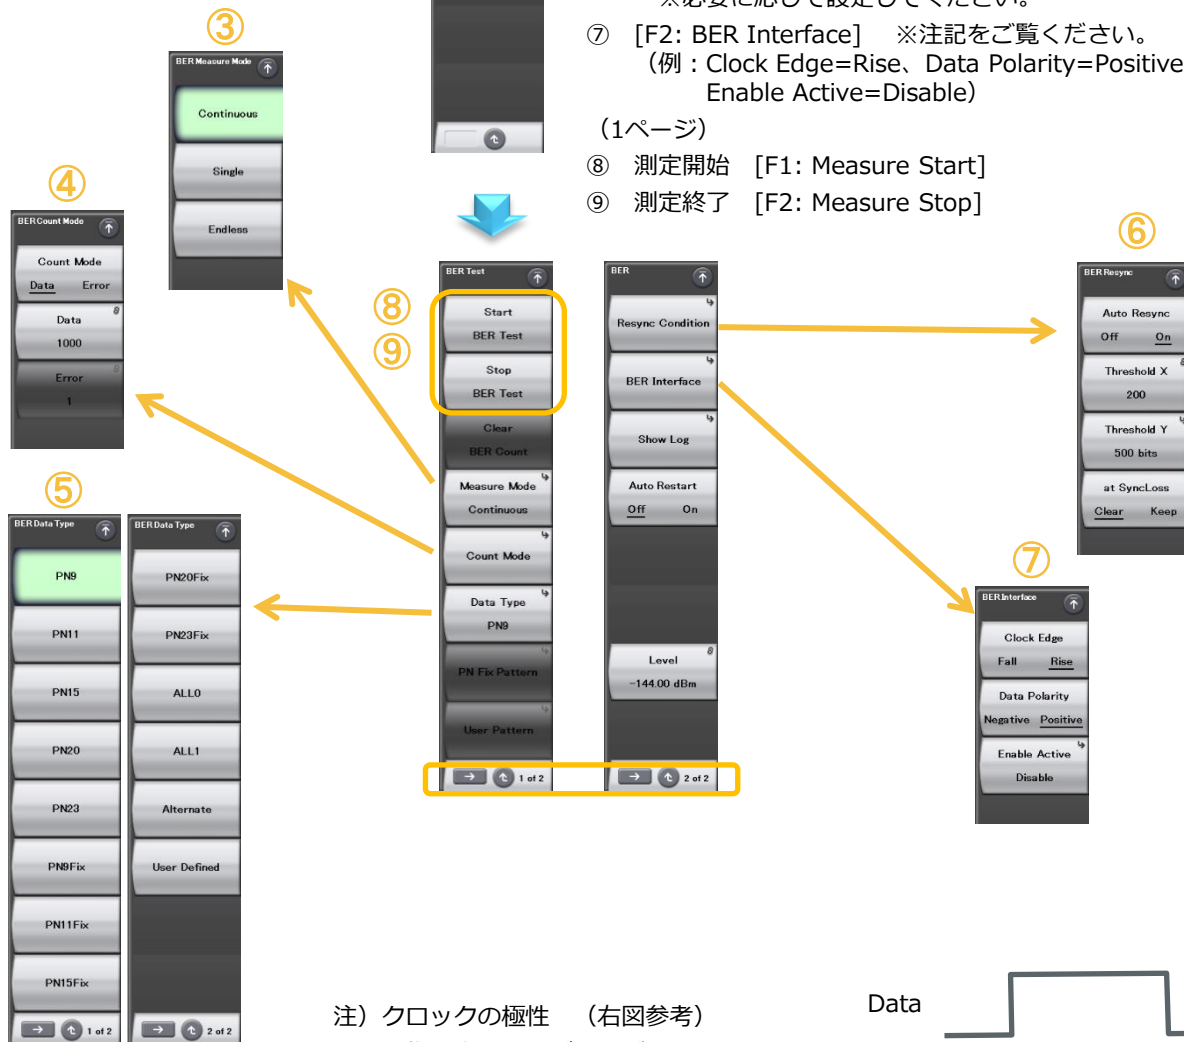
⑦ [F2: BER Interface] ※注記をご覧ください。
(例：Clock Edge=Rise、Data Polarity=Positive
Enable Active=Disable)
(1ページ)
⑧ 測定開始 [F1: Measure Start]
⑨ 測定終了 [F2: Measure Stop]

③
BER Measure Mode
Continuous
Single
Endless

④
BER Count Mode
Count Mode
Data Error
Data
1000
Error
1

⑤
BER Data Type
PN9
PN11
PN15
PN20
PN23
PN9Fix
PN11Fix
PN15Fix
1 of 2

BER Data Type
PN20Fix
PN23Fix
ALL0
ALL1
Alternate
User Defined
2 of 2

⑧
⑨
BER Test
Start
BER Test
Stop
BER Test
Clear
BER Count
Measure Mode
Continuous
Count Mode
Data Type
PN9
PN Fix Pattern
User Pattern
1 of 2

BER
Resync Condition
BER Interface
Show Log
Auto Restart
Off On
Level
-144.00 dBm
2 of 2

⑥
BER Resync
Auto Resync
Off On
Threshold X
200
Threshold Y
500 bits
at SyncLoss
Clear Keep

⑦
BER Interface
Clock Edge
Fall Rise
Data Polarity
Negative Positive
Enable Active
Disable

注）クロックの極性 (右図参考)

Data